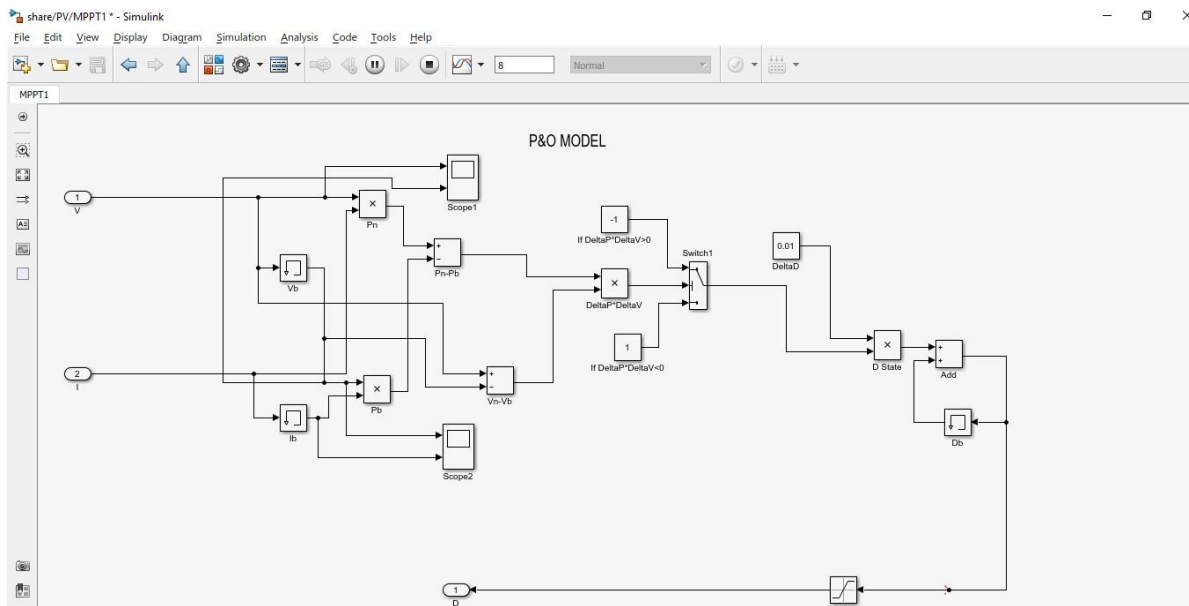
share/PV/MPPT1 * - Simulink
File Edit View Display Diagram Simulation Analysis Code Tools Help
8
Normal
MPPT1

P&O MODEL

1
V
×
Pn
Scope1
+
-
Pn-Pb
Vb
-1
If DeltaP*DeltaV>0
×
DeltaP*DeltaV
Switch1
1
If DeltaP*DeltaV<0
0.01
DeltaD
×
D State
+
+
Add
Db
2
I
×
Pb
+
-
Vn-Vb
Ib
Scope2
1
D